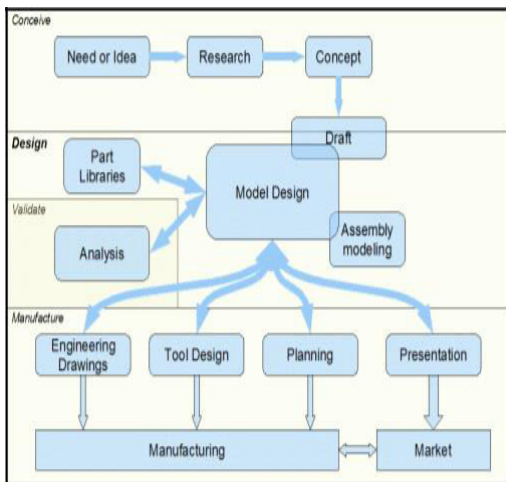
Conceive

Need or Idea

Research

Concept

Draft

Design

Part Libraries

Model Design

Validate

Analysis

Assembly modeling

Manufacture

Engineering Drawings

Tool Design

Planning

Presentation

Manufacturing

Market